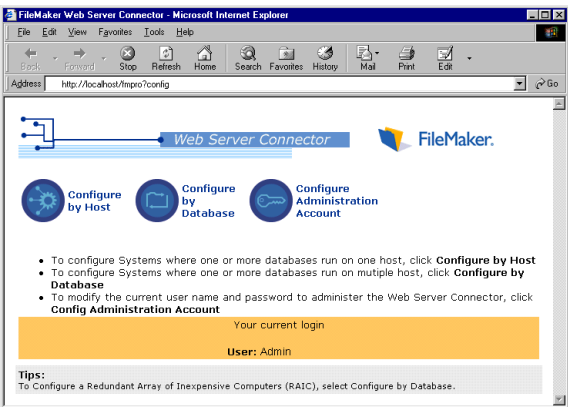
FileMaker Web Server Connector - Microsoft Internet Explorer

File Edit View Favorites Tools Help

Back Forward Stop Refresh Home Search Favorites History Mail Print Edit

Address http://localhost/fmpro?config

Go

Web Server Connector

FileMaker.

Configure by Host

Configure by Database

Configure Administration Account

- To configure Systems where one or more databases run on one host, click **Configure by Host**
- To configure Systems where one or more databases run on mutiple host, click **Configure by Database**
- To modify the current user name and password to administer the Web Server Connector, click **Config Administration Account**

Your current login

**User:** Admin

**Tips:**
To Configure a Redundant Array of Inexpensive Computers (RAIC), select Configure by Database.